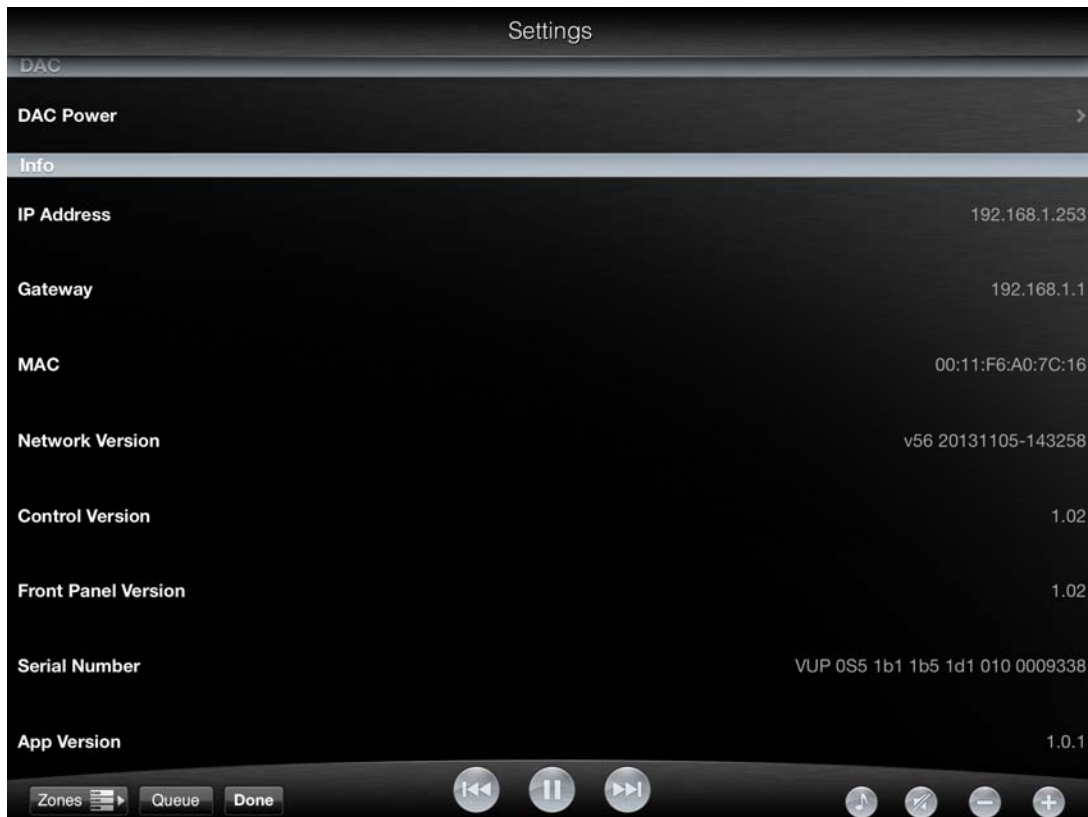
Settings

DAC

DAC Power

Info

IP Address 192.168.1.253

Gateway 192.168.1.1

MAC 00:11:F6:A0:7C:16

Network Version v56 20131105-143258

Control Version 1.02

Front Panel Version 1.02

Serial Number VUP 0S5 1b1 1b5 1d1 010 0009338

App Version 1.0.1

Zones Queue Done